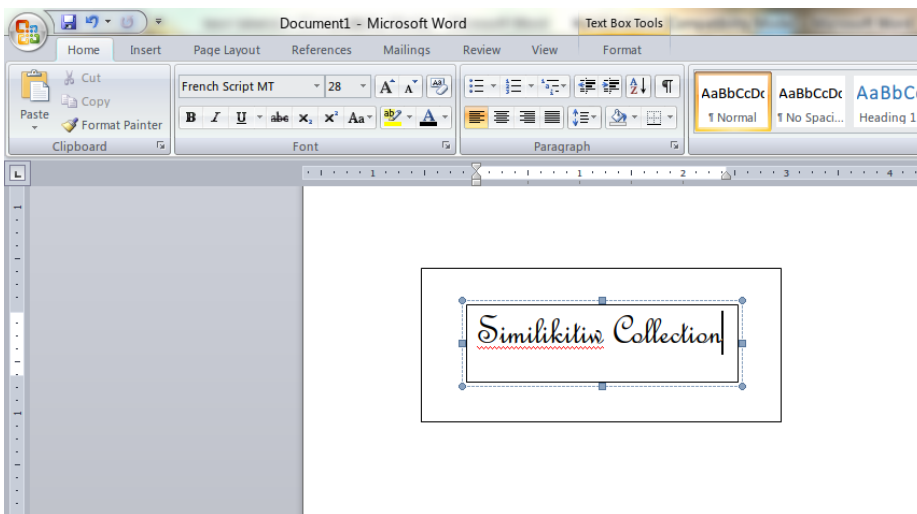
Document1 - Microsoft Word

Text Box Tools

Home
Insert
Page Layout
References
Mailings
Review
View
Format

Cut
Copy
Paste
Format Painter
Clipboard

French Script MT
28
Font

Paragraph

AaBbCcDc
¶ Normal
AaBbCcDc
¶ No Spaci...
AaBbC
Heading 1

1
2
3
4

Similikitiw Collection